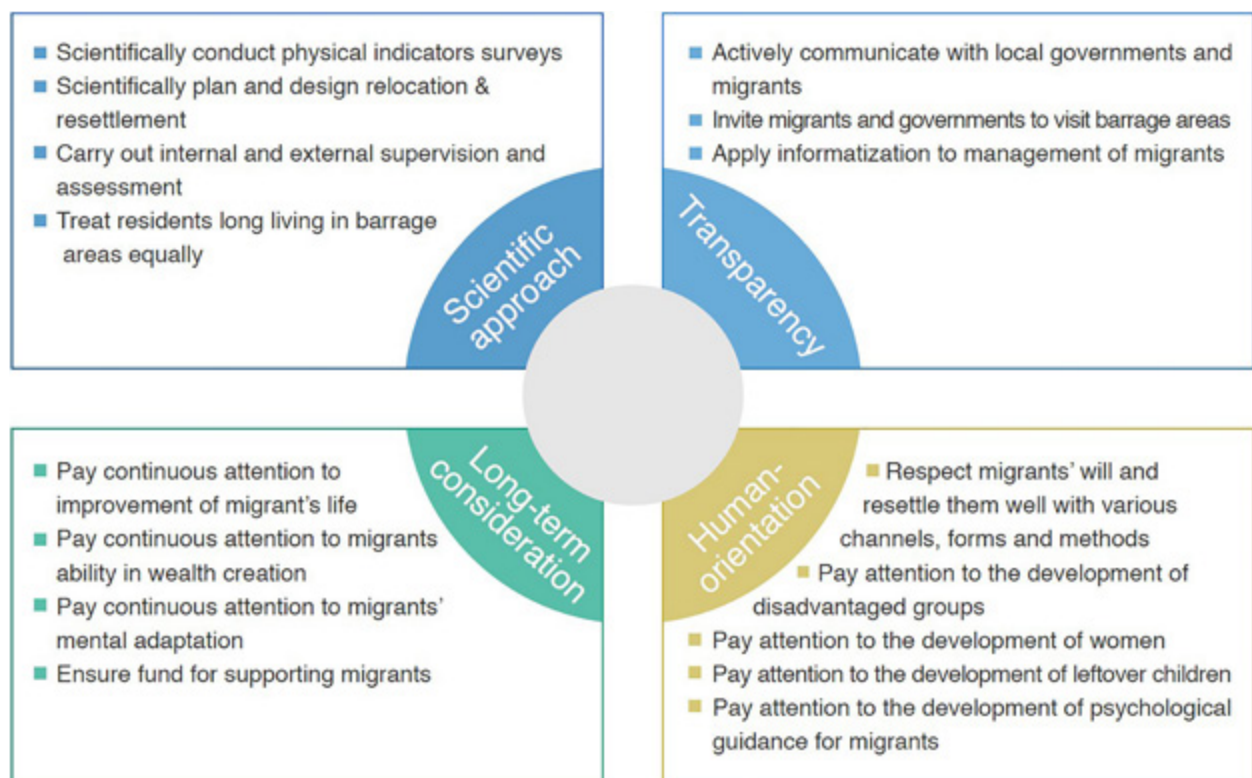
Scientifically conduct physical indicators surveys
Scientifically plan and design relocation & resettlement
Carry out internal and external supervision and assessment
Treat residents long living in barrage areas equally

Scientific approach

Actively communicate with local governments and migrants
Invite migrants and governments to visit barrage areas
Apply informatization to management of migrants

Transparency

Long-term consideration

Pay continuous attention to improvement of migrant's life
Pay continuous attention to migrants ability in wealth creation
Pay continuous attention to migrants' mental adaptation
Ensure fund for supporting migrants

Human-orientation

Respect migrants' will and resettle them well with various channels, forms and methods
Pay attention to the development of disadvantaged groups
Pay attention to the development of women
Pay attention to the development of leftover children
Pay attention to the development of psychological guidance for migrants